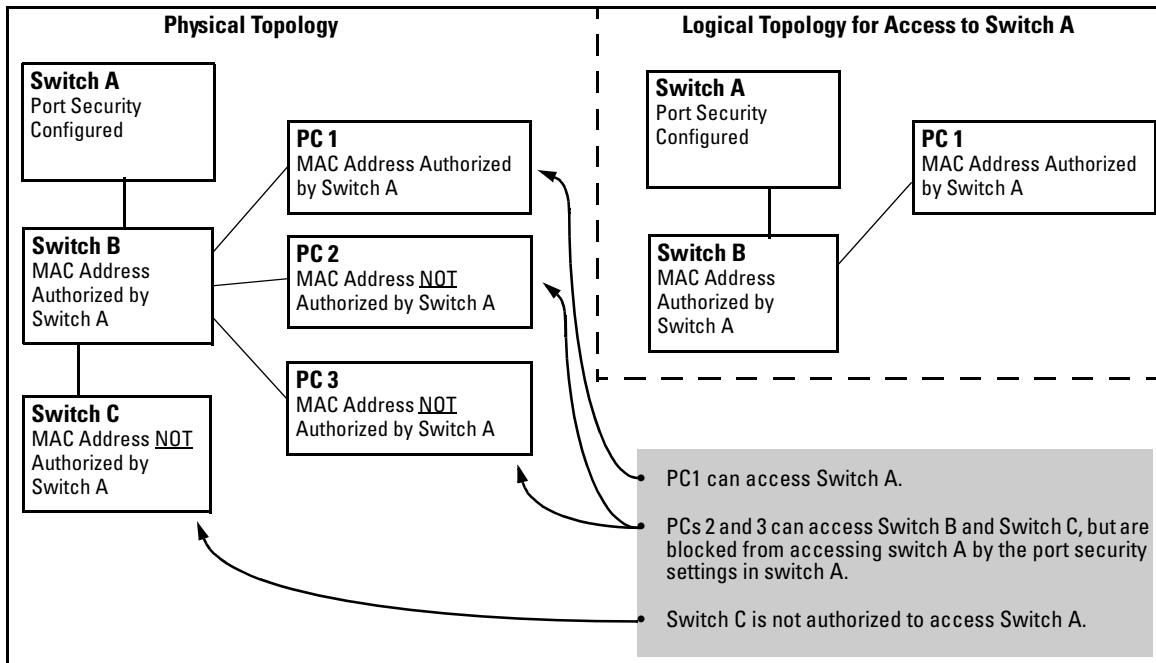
Physical Topology

Switch A
Port Security Configured

PC 1
MAC Address Authorized by Switch A

Switch B
MAC Address Authorized by Switch A

PC 2
MAC Address NOT Authorized by Switch A

PC 3
MAC Address NOT Authorized by Switch A

Switch C
MAC Address NOT Authorized by Switch A

Logical Topology for Access to Switch A

Switch A
Port Security Configured

PC 1
MAC Address Authorized by Switch A

Switch B
MAC Address Authorized by Switch A

PC1 can access Switch A.

PCs 2 and 3 can access Switch B and Switch C, but are blocked from accessing switch A by the port security settings in switch A.

Switch C is not authorized to access Switch A.